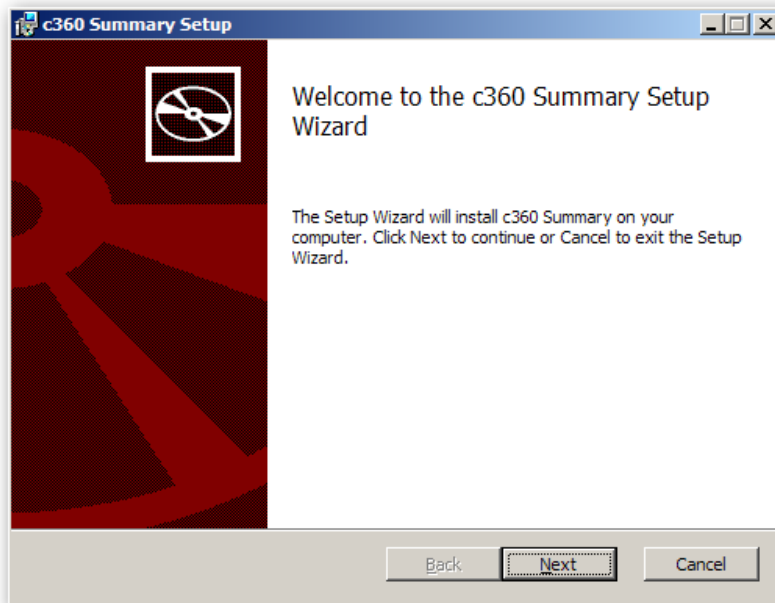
c360 Summary Setup

Welcome to the c360 Summary Setup Wizard

The Setup Wizard will install c360 Summary on your computer. Click Next to continue or Cancel to exit the Setup Wizard.

Back

Next

Cancel